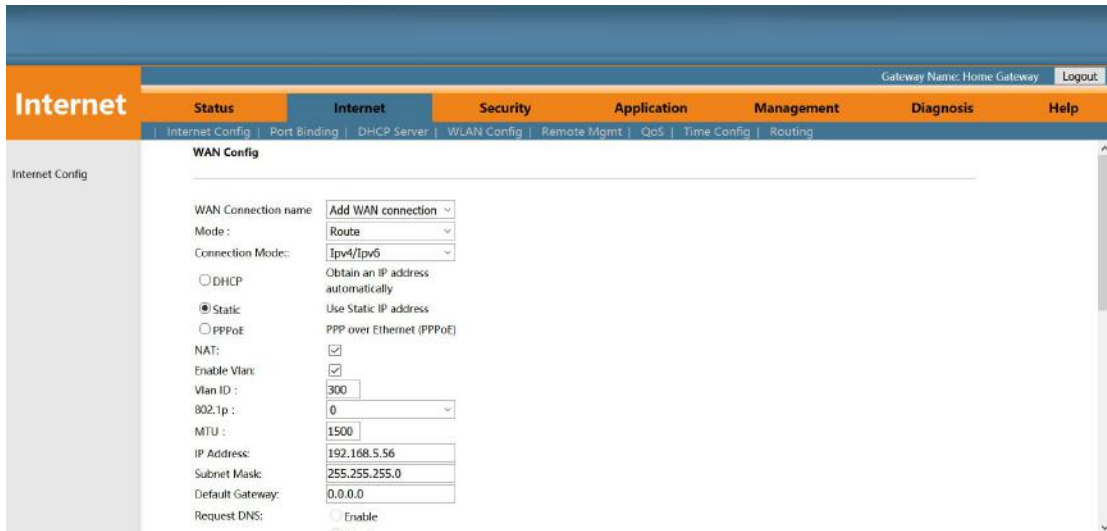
Gateway Name: Home Gateway Logout

Internet

Status | Internet | Security | Application | Management | Diagnosis | Help

| Internet Config | Port Binding | DHCP Server | WLAN Config | Remote Mgmt | QoS | Time Config | Routing

Internet Config

WAN Config

WAN Connection name: Add WAN connection
Mode : Route
Connection Mode: Ipv4/Ipv6
DHCP Obtain an IP address automatically
Static Use Static IP address
PPPoE PPP over Ethernet (PPPoE)
NAT:
Enable Vlan:
Vlan ID : 300
802.1p : 0
MTU : 1500
IP Address: 192.168.5.56
Subnet Mask: 255.255.255.0
Default Gateway: 0.0.0.0
Request DNS: Enable